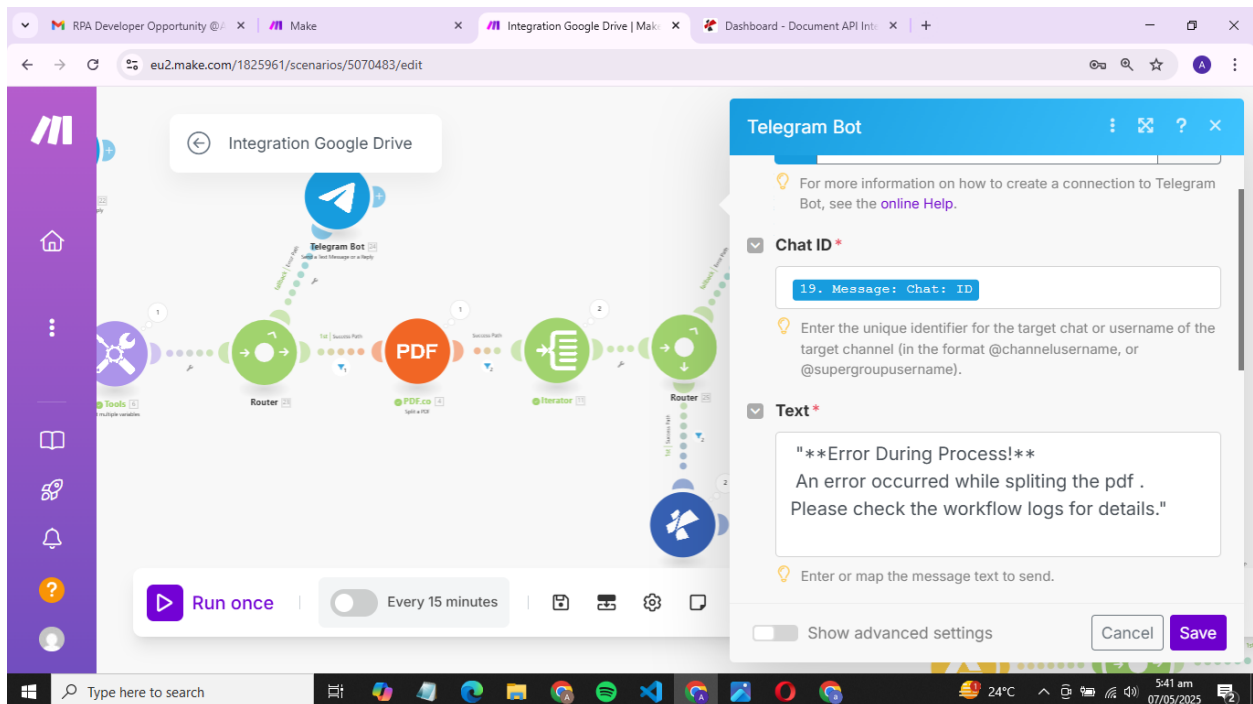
RPA Developer Opportunity @A ×
Make ×
Integration Google Drive | Make ×
Dashboard - Document API Inte ×
+

eu2.make.com/1825961/scenarios/5070483/edit

Integration Google Drive

Telegram Bot 24
Send a Text Message or a Reply

1
Tools 6
multiple variables

Router 25

1st | Success Path

1
PDF
PDF.co 4
Split a PDF

Success Path

2
Iterator 11

Router 26

1st | Success Path

2

Run once
Every 15 minutes

Telegram Bot

For more information on how to create a connection to Telegram Bot, see the online Help.

Chat ID *

19. Message: Chat: ID

Enter the unique identifier for the target chat or username of the target channel (in the format @channelusername, or @supergroupusername).

Text *

"**Error During Process!**
An error occurred while spliting the pdf .
Please check the workflow logs for details."

Enter or map the message text to send.

Show advanced settings

Cancel
Save

Type here to search
24°C
5:41 am
07/05/2025